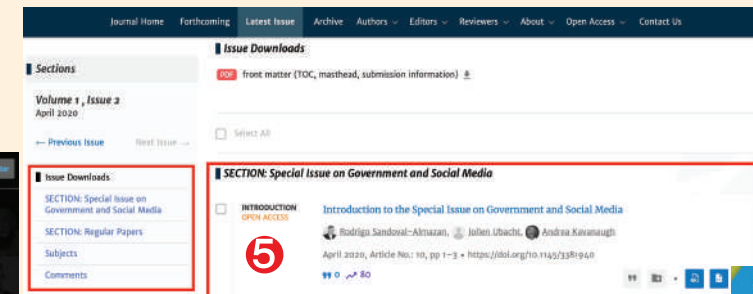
Journal Home Forthcoming Latest Issue Archive Authors Editors Reviewers About Open Access Contact Us

Sections

Volume 1 , Issue 2
April 2020

← Previous Issue Next Issue →

Issue Downloads

SECTION: Special Issue on Government and Social Media

SECTION: Regular Papers

Subjects

Comments

Issue Downloads

PDF front matter (TOC, masthead, submission information)

Select All

SECTION: Special Issue on Government and Social Media

INTRODUCTION
OPEN ACCESS

Introduction to the Special Issue on Government and Social Media

Rodrigo Sandoval-Almazan, Jolien Ubacht, Andrea Kavanaugh

April 2020, Article No.: 10, pp 1–3 • https://doi.org/10.1145/3381940

0 80

5